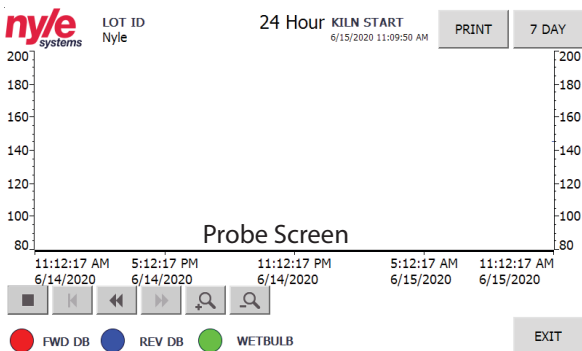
nyle systems

LOT ID
Nyle

24 Hour KILN START
6/15/2020 11:09:50 AM

PRINT

7 DAY

200
180
160
140
120
100
80

200
180
160
140
120
100
80

Probe Screen

11:12:17 AM
6/14/2020

5:12:17 PM
6/14/2020

11:12:17 PM
6/14/2020

5:12:17 AM
6/15/2020

11:12:17 AM
6/15/2020

FWD DB

REV DB

WETBULB

EXIT